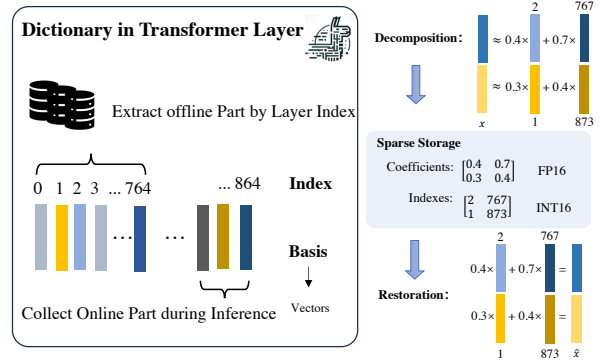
Dictionary in Transformer Layer

Extract offline Part by Layer Index

0 1 2 3 ... 764

... 864

Index

Basis

Vectors

Collect Online Part during Inference

Decomposition:

$\approx 0.4\times$ 2 $+ 0.7\times$ 767

$\approx 0.3\times$ 1 $+ 0.4\times$ 873

$x$

Sparse Storage

Coefficients: $\begin{bmatrix} 0.4 & 0.7 \\ 0.3 & 0.4 \end{bmatrix}$ FP16

Indexes: $\begin{bmatrix} 2 & 767 \\ 1 & 873 \end{bmatrix}$ INT16

Restoration:

$0.4\times$ 2 $+ 0.7\times$ 767 $=$

$0.3\times$ 1 $+ 0.4\times$ 873 $=$

$\hat{x}$